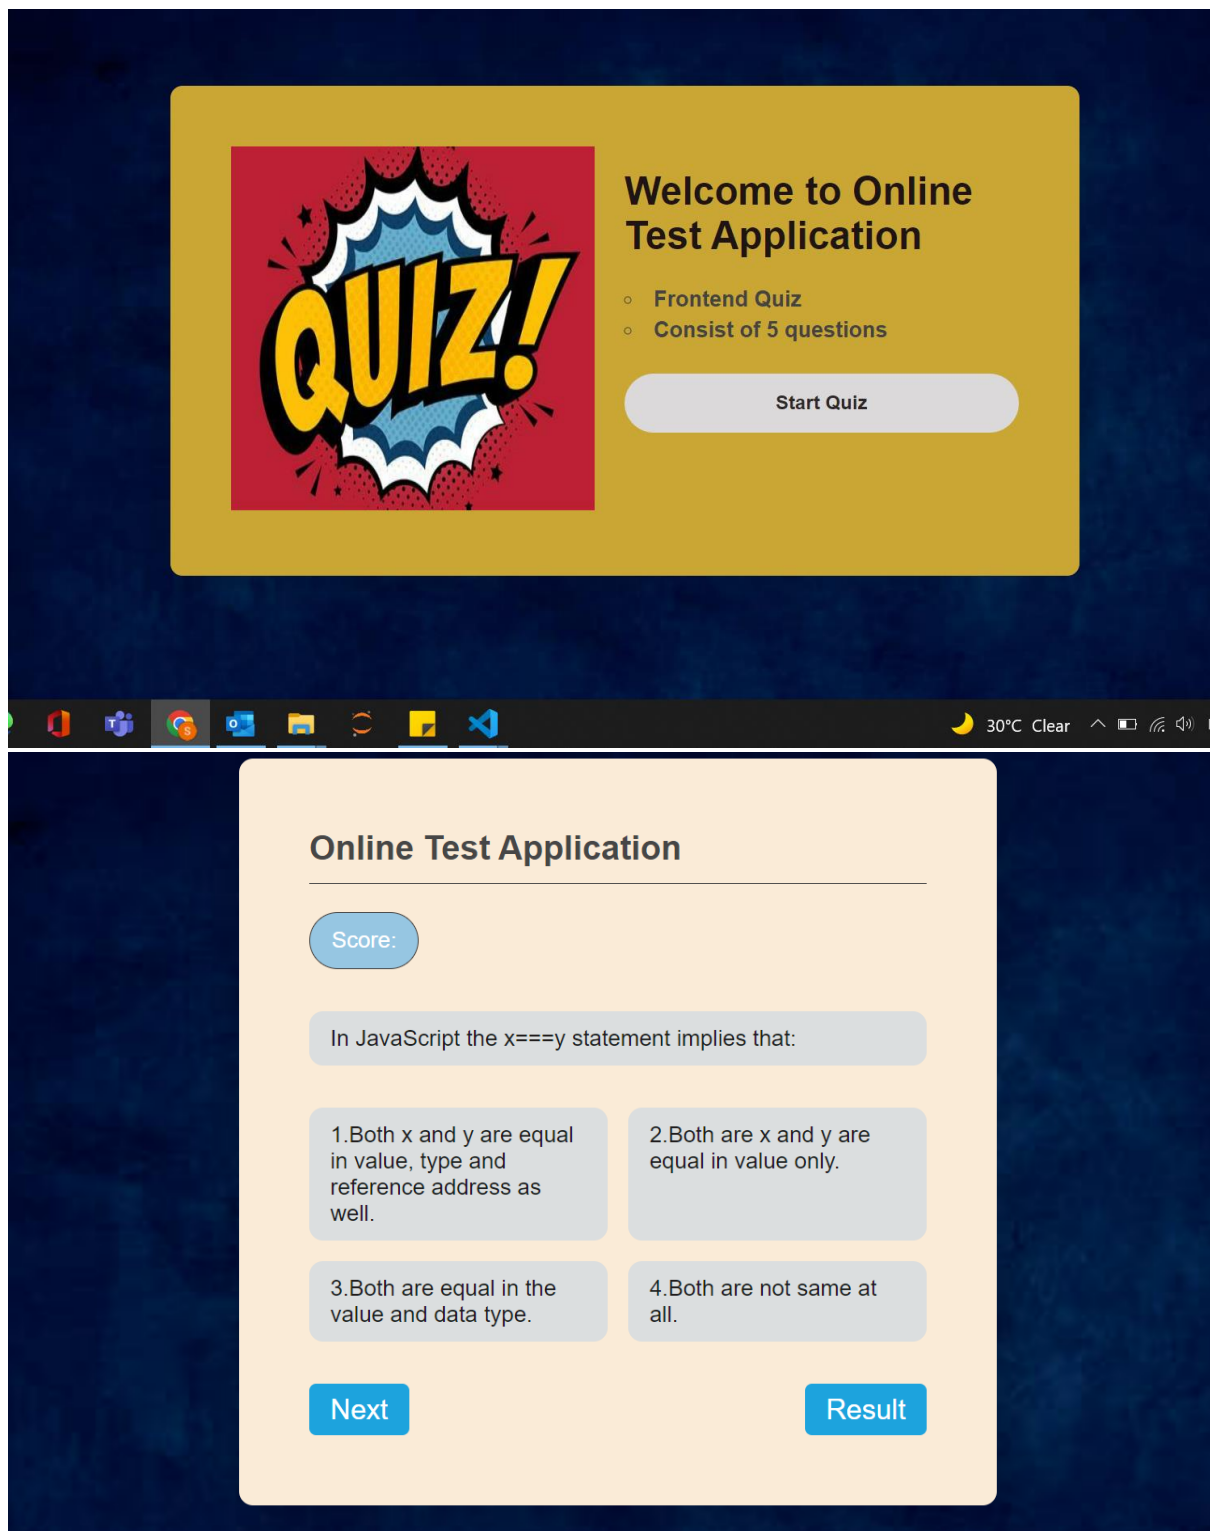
QUIZ!

Welcome to Online Test Application

- Frontend Quiz
- Consist of 5 questions

Start Quiz

30°C Clear

Online Test Application

Score:

In JavaScript the x===y statement implies that:

1.Both x and y are equal in value, type and reference address as well.

2.Both are x and y are equal in value only.

3.Both are equal in the value and data type.

4.Both are not same at all.

Next

Result